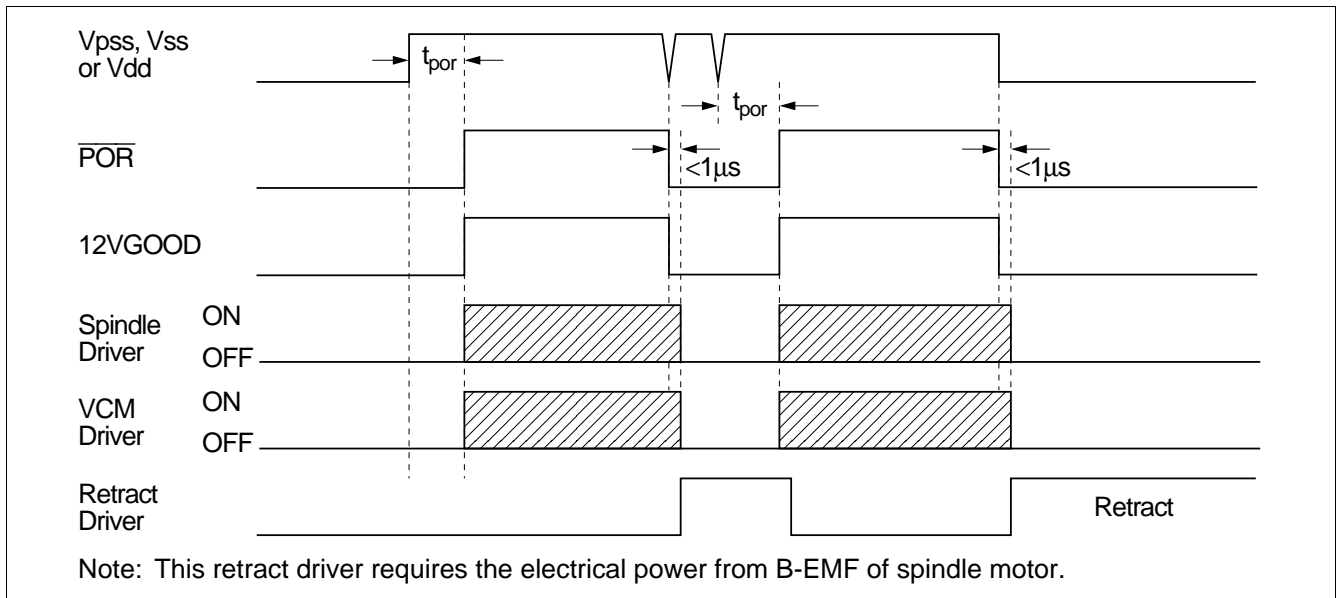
Vpss, Vss or Vdd

$t_{por}$

$t_{por}$

$\overline{POR}$

<1μs

<1μs

12VGOOD

Spindle Driver

ON

OFF

VCM Driver

ON

OFF

Retract Driver

Retract

Note: This retract driver requires the electrical power from B-EMF of spindle motor.